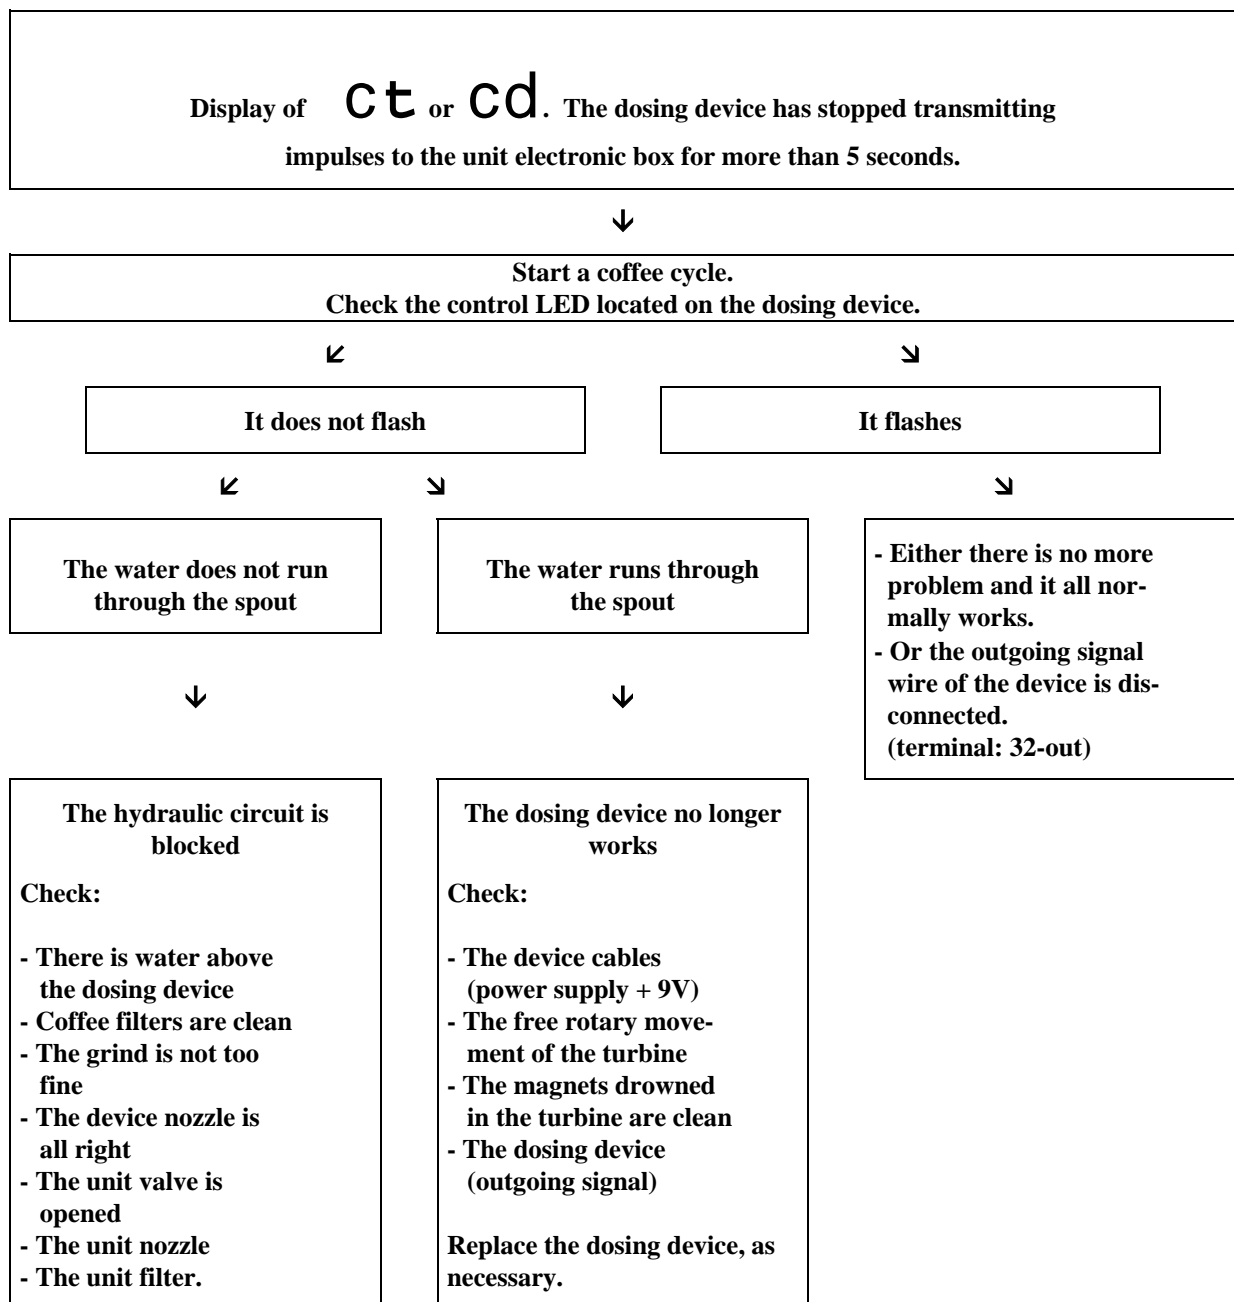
Display of ct or cd. The dosing device has stopped transmitting impulses to the unit electronic box for more than 5 seconds.

Start a coffee cycle.
Check the control LED located on the dosing device.

It does not flash

It flashes

The water does not run through the spout

The water runs through the spout

- Either there is no more problem and it all normally works.
- Or the outgoing signal wire of the device is disconnected.
(terminal: 32-out)

The hydraulic circuit is blocked

Check:

- There is water above the dosing device
- Coffee filters are clean
- The grind is not too fine
- The device nozzle is all right
- The unit valve is opened
- The unit nozzle
- The unit filter.

The dosing device no longer works

Check:

- The device cables (power supply + 9V)
- The free rotary movement of the turbine
- The magnets drowned in the turbine are clean
- The dosing device (outgoing signal)

Replace the dosing device, as necessary.